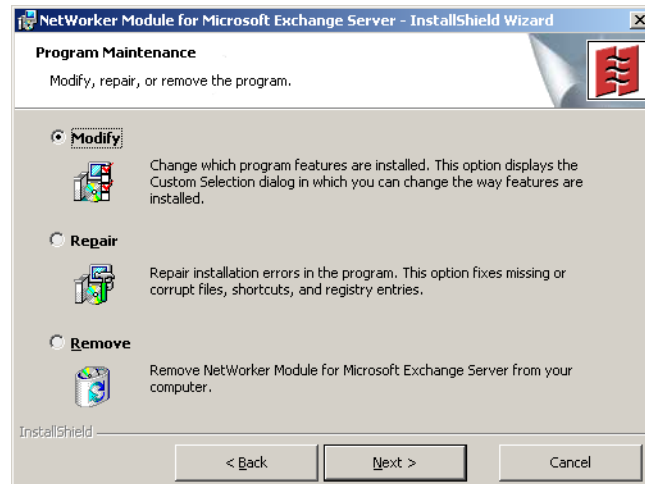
NetWorker Module for Microsoft Exchange Server - InstallShield Wizard

Program Maintenance

Modify, repair, or remove the program.

Modify

Change which program features are installed. This option displays the Custom Selection dialog in which you can change the way features are installed.

Repair

Repair installation errors in the program. This option fixes missing or corrupt files, shortcuts, and registry entries.

Remove

Remove NetWorker Module for Microsoft Exchange Server from your computer.

InstallShield

< Back

Next >

Cancel